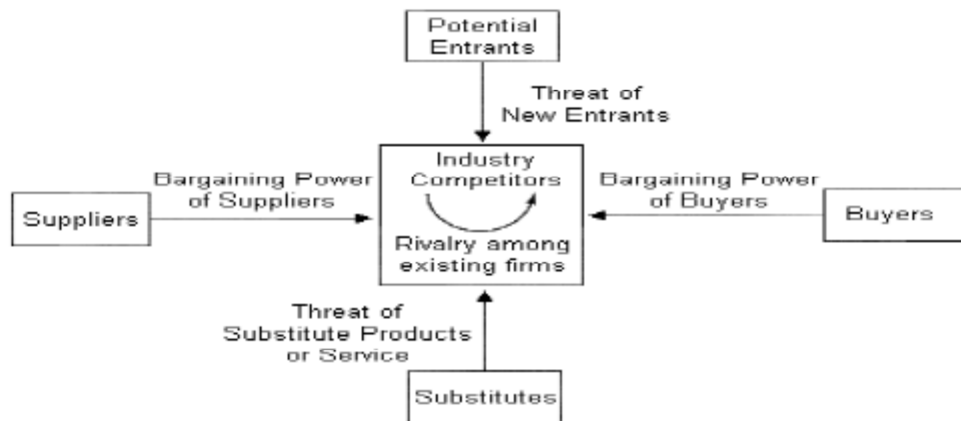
Potential Entrants

Threat of New Entrants

Bargaining Power of Suppliers

Suppliers

Industry Competitors

Rivalry among existing firms

Bargaining Power of Buyers

Buyers

Threat of Substitute Products or Service

Substitutes